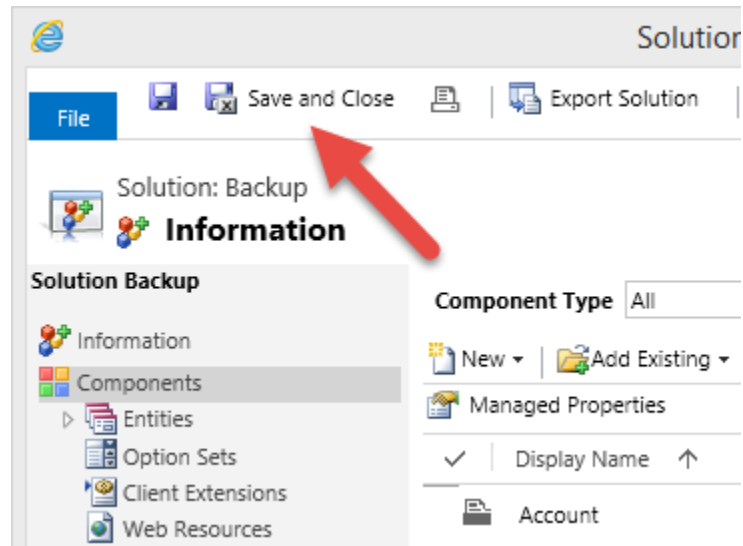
Solution

File

Save and Close

Export Solution

Solution: Backup

Information

Solution Backup

Information

Components

Entities

Option Sets

Client Extensions

Web Resources

Component Type All

New ▾

Add Existing ▾

Managed Properties

✓ Display Name ↑

Account